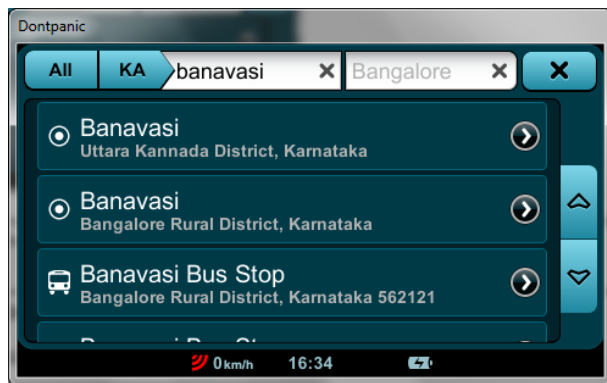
Dontpanic

All KA banavasi × Bangalore × ×

Banavasi
Uttara Kannada District, Karnataka

Banavasi
Bangalore Rural District, Karnataka

Banavasi Bus Stop
Bangalore Rural District, Karnataka 562121

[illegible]

0 km/h 16:34